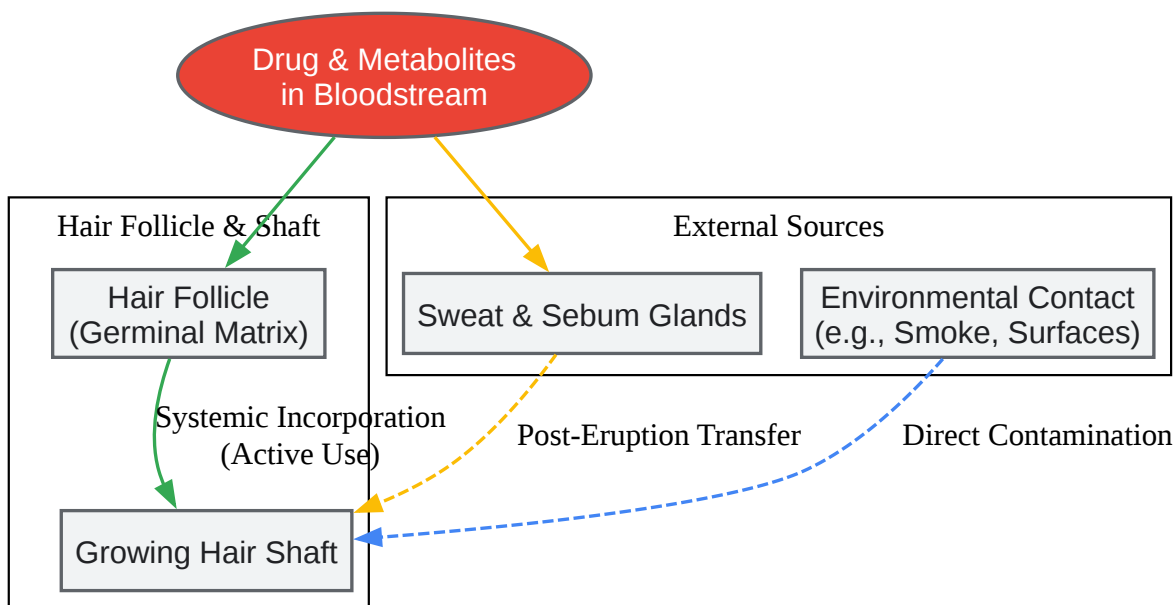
Drug & Metabolites in Bloodstream

Hair Follicle & Shaft

Hair Follicle (Germinal Matrix)

Systemic Incorporation (Active Use)

Growing Hair Shaft

External Sources

Sweat & Sebum Glands

Environmental Contact (e.g., Smoke, Surfaces)

Post-Eruption Transfer

Direct Contamination